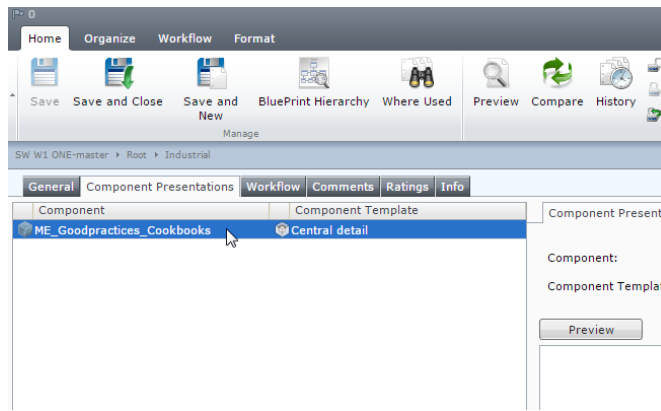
0

Home Organize Workflow Format

Save Save and Close Save and New BluePrint Hierarchy Where Used Preview Compare History

Manage

SW W1 ONE-master ▸ Root ▸ Industrial

General Component Presentations Workflow Comments Ratings Info

| Component | Component Template |
|---|---|
| ME_Goodpractices_Cookbooks | Central detail |

Component Present

Component:

Component Templa

Preview